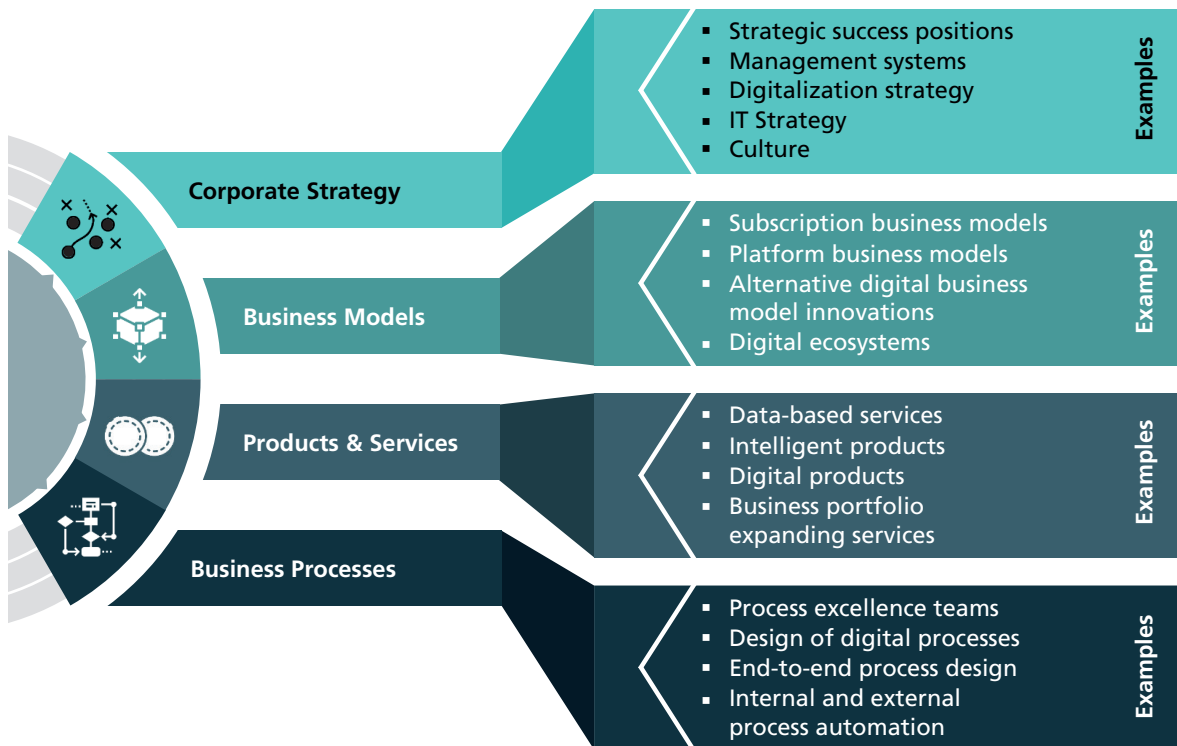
Corporate Strategy

- Strategic success positions
- Management systems
- Digitalization strategy
- IT Strategy
- Culture

Examples

Business Models

- Subscription business models
- Platform business models
- Alternative digital business model innovations
- Digital ecosystems

Examples

Products & Services

- Data-based services
- Intelligent products
- Digital products
- Business portfolio expanding services

Examples

Business Processes

- Process excellence teams
- Design of digital processes
- End-to-end process design
- Internal and external process automation

Examples